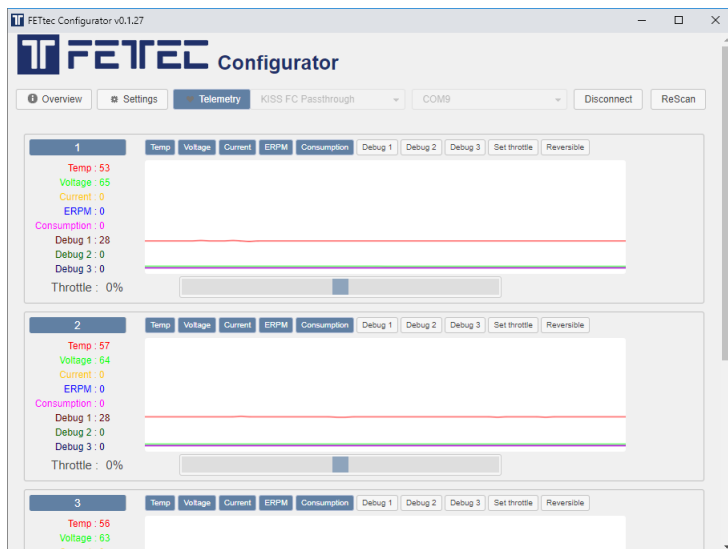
FETtec Configurator v0.1.27

FETEC Configurator

Overview | Settings | Telemetry | KISS FC Passthrough | COM9 | Disconnect | ReScan

1
Temp | Voltage | Current | ERPM | Consumption | Debug 1 | Debug 2 | Debug 3 | Set throttle | Reversible
Temp : 53
Voltage : 65
Current : 0
ERPM : 0
Consumption : 0
Debug 1 : 28
Debug 2 : 0
Debug 3 : 0
Throttle : 0%

2
Temp | Voltage | Current | ERPM | Consumption | Debug 1 | Debug 2 | Debug 3 | Set throttle | Reversible
Temp : 57
Voltage : 64
Current : 0
ERPM : 0
Consumption : 0
Debug 1 : 28
Debug 2 : 0
Debug 3 : 0
Throttle : 0%

3
Temp | Voltage | Current | ERPM | Consumption | Debug 1 | Debug 2 | Debug 3 | Set throttle | Reversible
Temp : 56
Voltage : 63